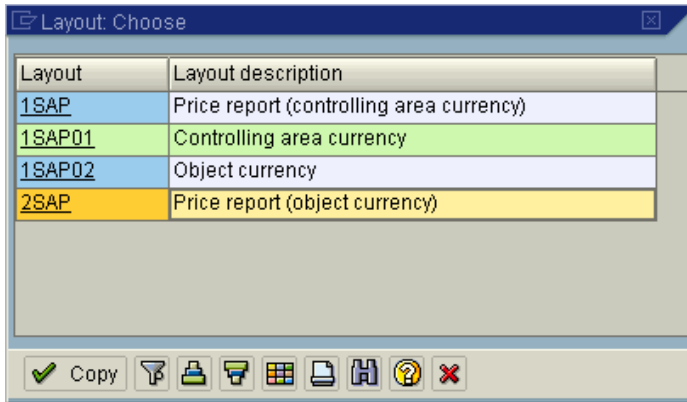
Layout: Choose

| Layout | Layout description |
|---|---|
| 1SAP | Price report (controlling area currency) |
| 1SAP01 | Controlling area currency |
| 1SAP02 | Object currency |
| 2SAP | Price report (object currency) |

Copy